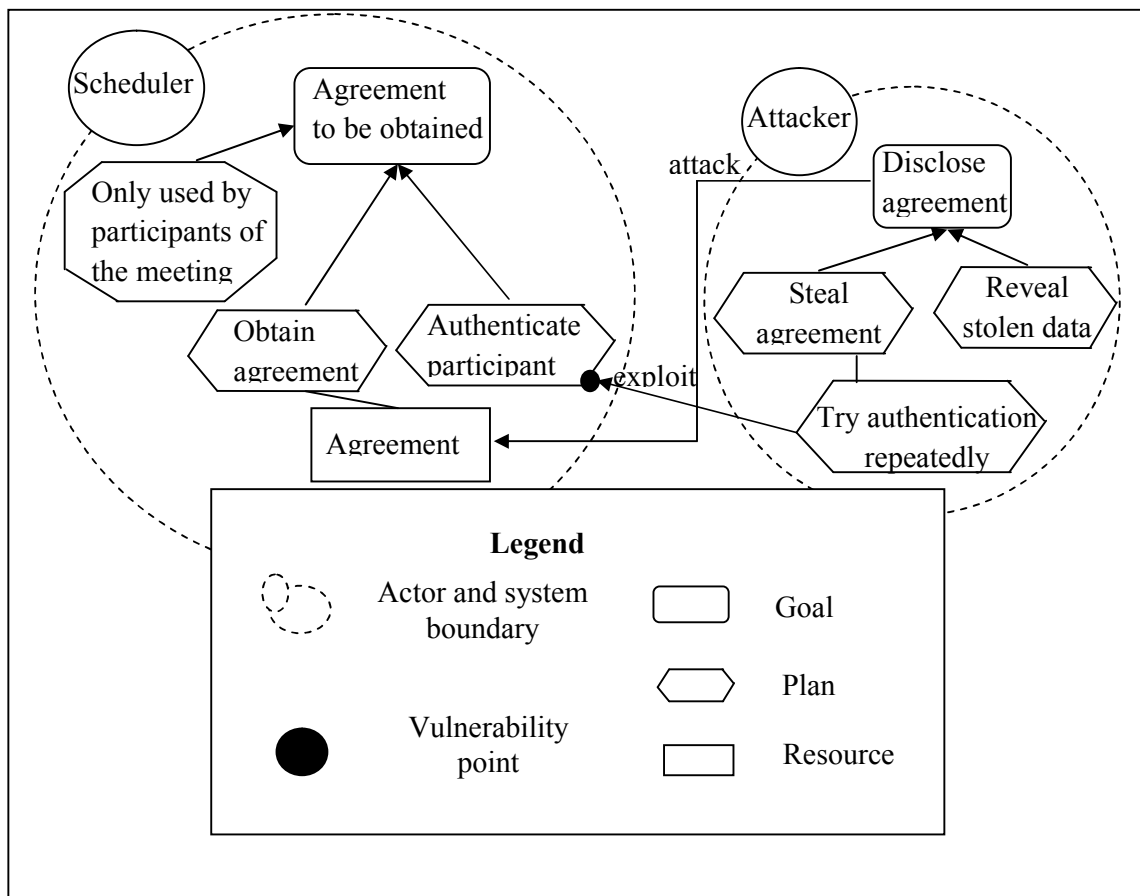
Scheduler

Agreement to be obtained

Only used by participants of the meeting

Obtain agreement

Authenticate participant

Agreement

Attacker

attack

Disclose agreement

Steal agreement

Reveal stolen data

exploit

Try authentication repeatedly

Legend

Actor and system boundary

Goal

Plan

Vulnerability point

Resource